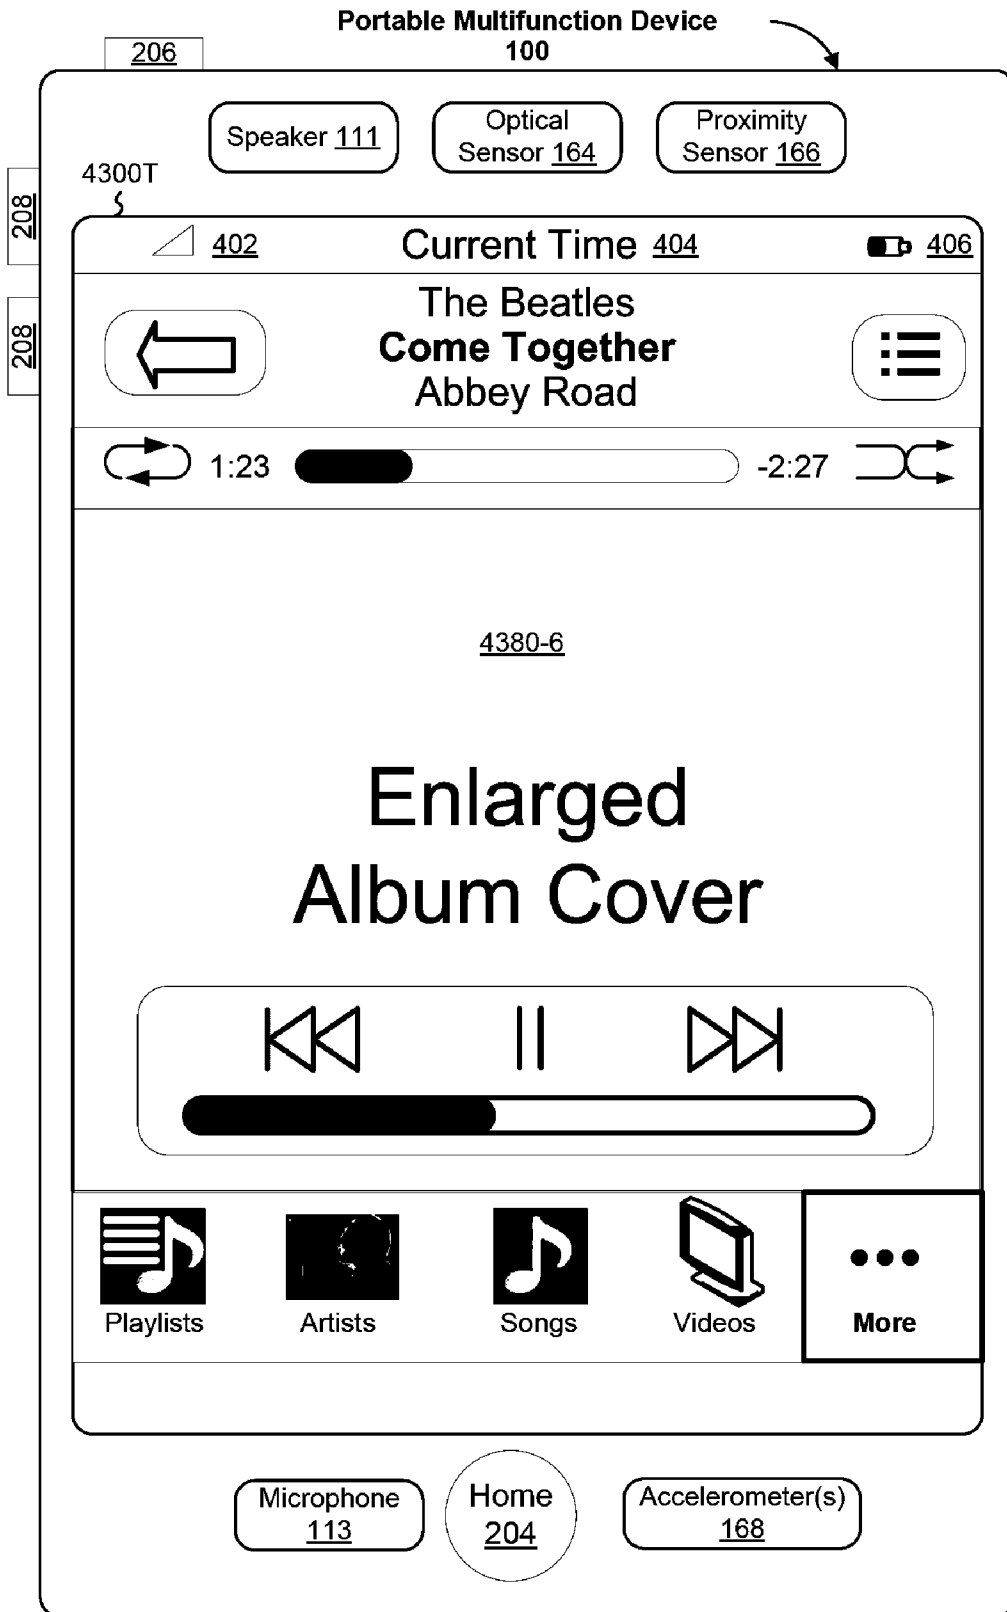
Portable Multifunction Device
100

206

208

208

Speaker 111

Optical Sensor 164

Proximity Sensor 166

4300T

402

Current Time 404

406

The Beatles
**Come Together**
Abbey Road

1:23

-2:27

4380-6

Enlarged
Album Cover

Playlists

Artists

Songs

Videos

More

Microphone 113

Home 204

Accelerometer(s) 168